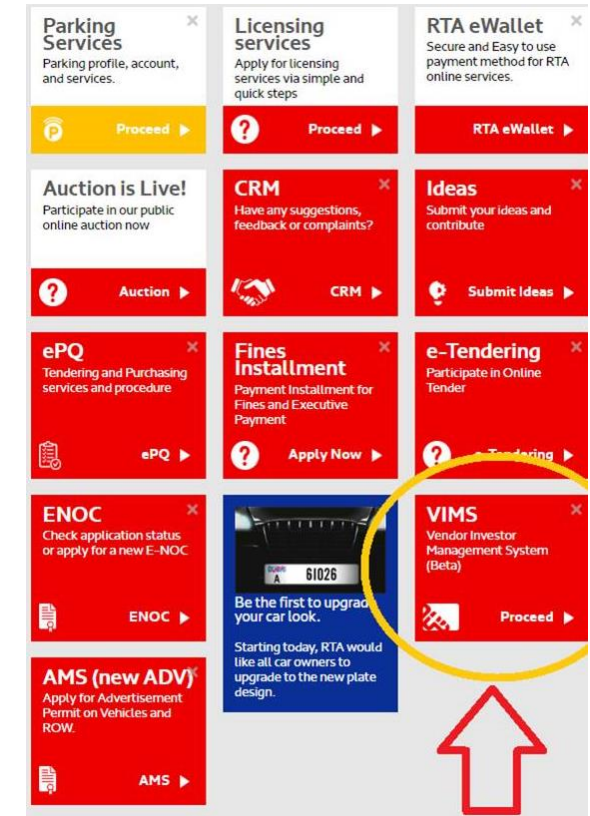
Parking Services
Parking profile, account, and services.
Proceed ▶

Licensing services
Apply for licensing services via simple and quick steps
Proceed ▶

RTA eWallet
Secure and Easy to use payment method for RTA online services.
RTA eWallet ▶

Auction is Live!
Participate in our public online auction now
Auction ▶

CRM
Have any suggestions, feedback or complaints?
CRM ▶

Ideas
Submit your ideas and contribute
Submit Ideas ▶

ePQ
Tendering and Purchasing services and procedure
ePQ ▶

Fines Installment
Payment Installment for Fines and Executive Payment
Apply Now ▶

e-Tendering
Participate in Online Tender
e-Tendering ▶

ENOC
Check application status or apply for a new E-NOC
ENOC ▶

DUBAI A 61026
Be the first to upgrad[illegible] your car look.
Starting today, RTA would like all car owners to upgrade to the new plate design.

VIMS
Vendor Investor Management System (Beta)
Proceed ▶

AMS (new ADV)
Apply for Advertisement Permit on Vehicles and ROW.
AMS ▶